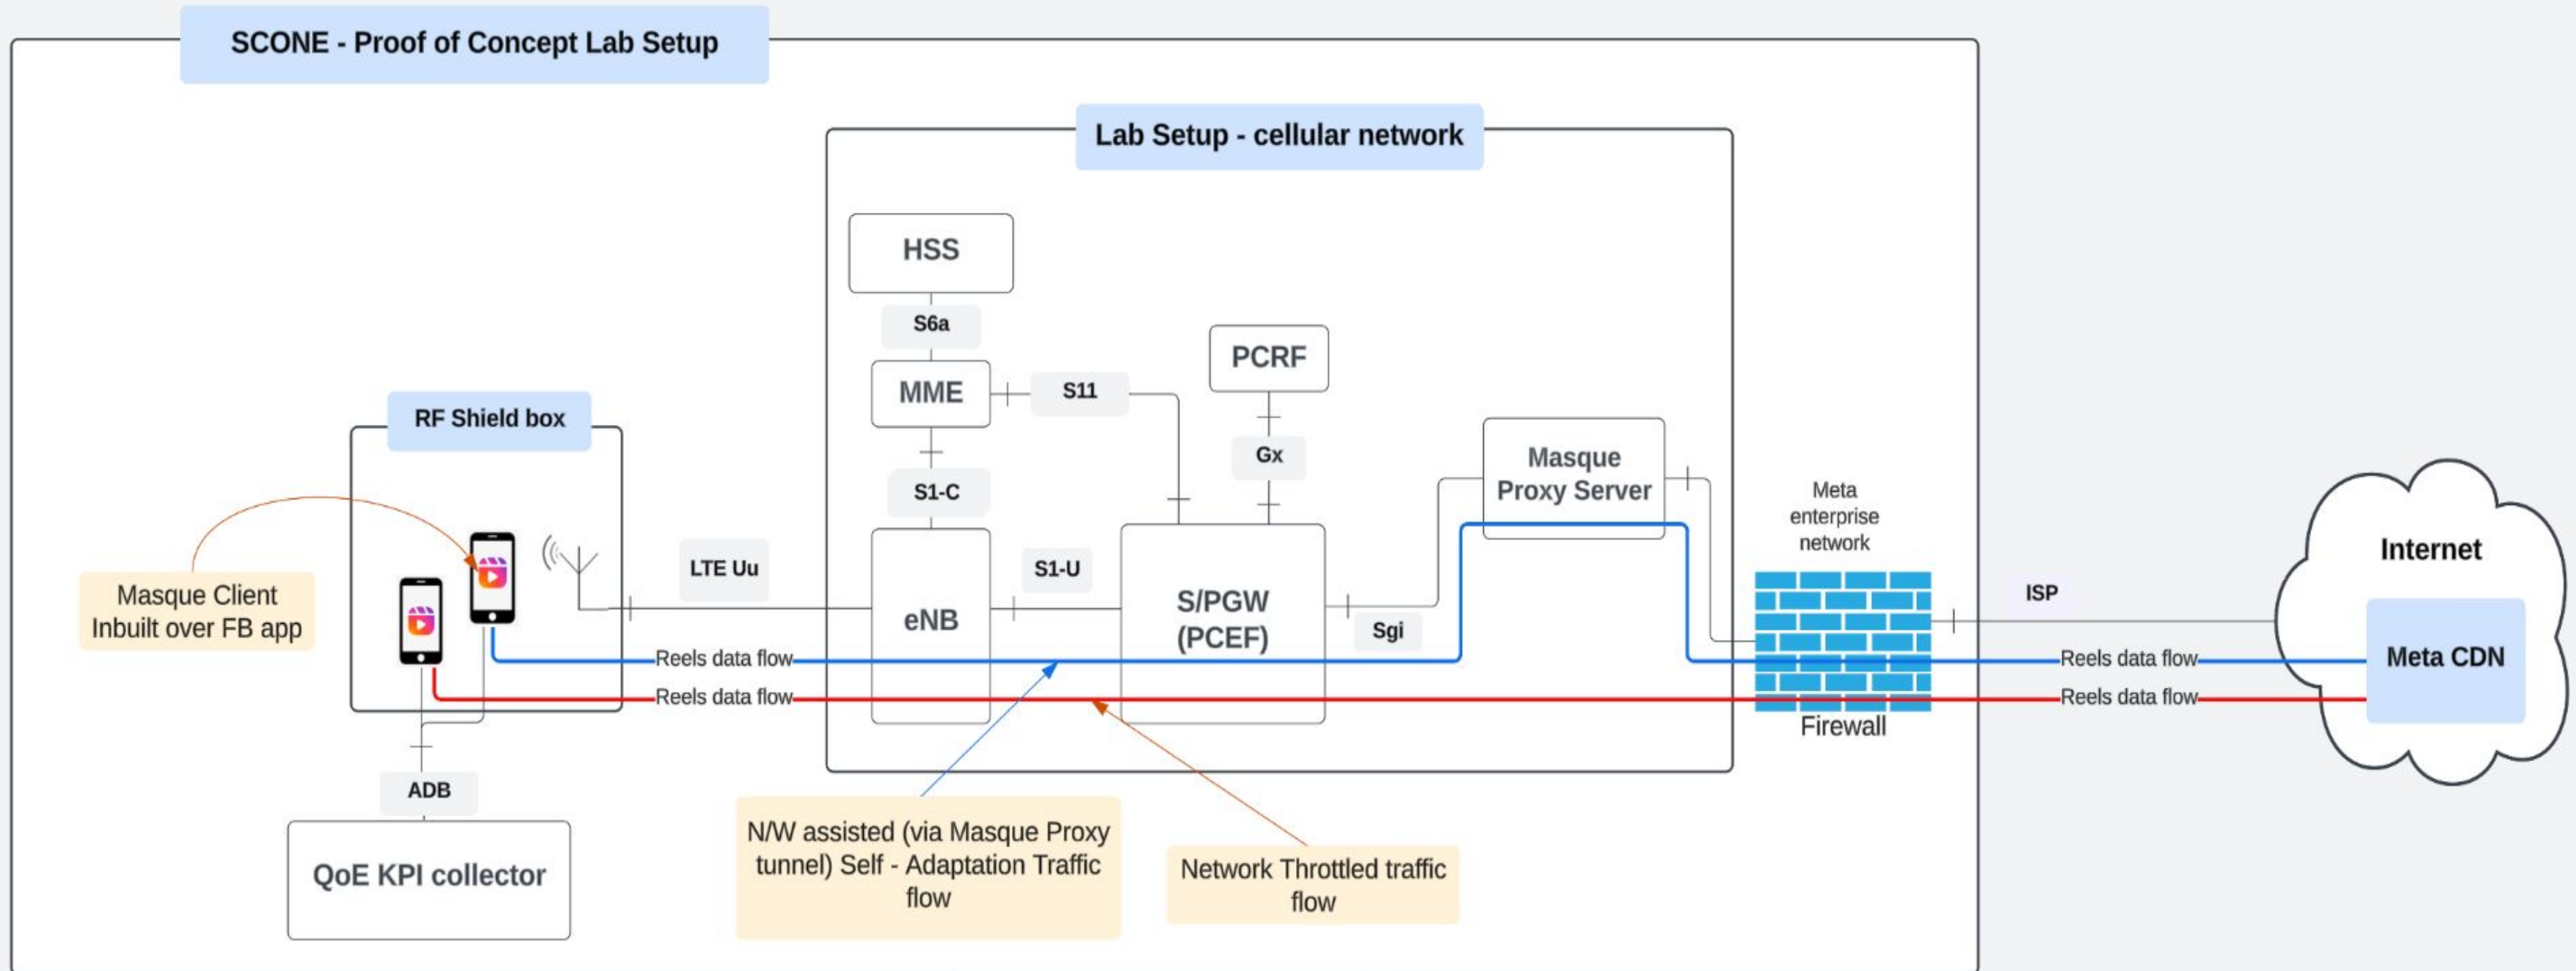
SCONE - Proof of Concept Lab Setup

Lab Setup - cellular network

HSS

S6a

MME

S11

PCRF

Gx

S1-C

RF Shield box

Masque Proxy Server

Meta enterprise network

Masque Client Inbuilt over FB app

LTE Uu

eNB

S1-U

S/PGW (PCEF)

Sgi

ISP

Internet

Meta CDN

Reels data flow

Reels data flow

Reels data flow

Reels data flow

Firewall

ADB

QoE KPI collector

N/W assisted (via Masque Proxy tunnel) Self - Adaptation Traffic flow

Network Throttled traffic flow